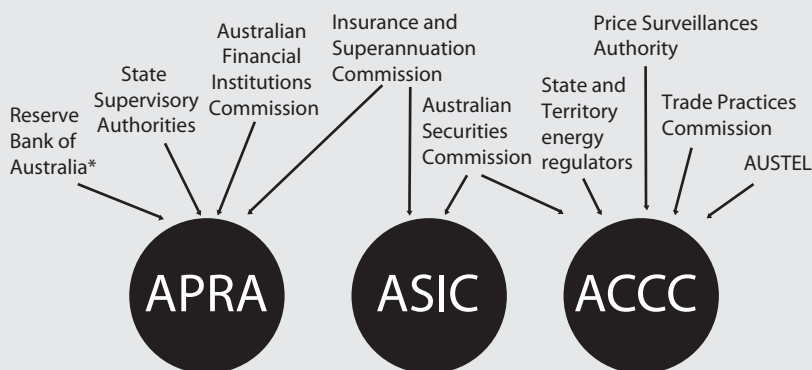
Reserve Bank of Australia*

State Supervisory Authorities

Australian Financial Institutions Commission

Insurance and Superannuation Commission

Australian Securities Commission

State and Territory energy regulators

Price Surveillances Authority

Trade Practices Commission

AUSTEL

APRA

ASIC

ACCC